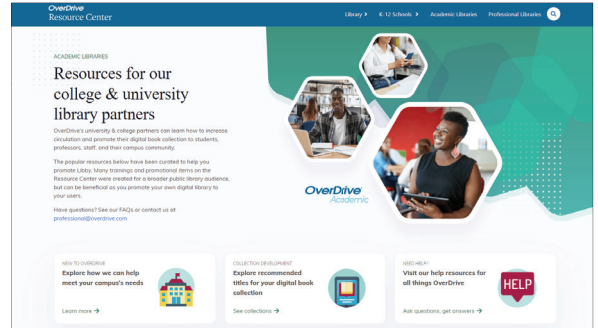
OverDrive
Resource Center

Library › K-12 Schools › Academic Libraries Professional Libraries

ACADEMIC LIBRARIES

Resources for our college & university library partners

OverDrive's university & college partners can learn how to increase circulation and promote their digital book collection to students, professors, staff, and their campus community.

The popular resources below have been curated to help you promote Libby. Many trainings and promotional items on the Resource Center were created for a broader public library audience, but can be beneficial as you promote your own digital library to your users.

Have questions? See our FAQs or contact us at professional@overdrive.com

OverDrive Academic

NEW TO OVERDRIVE
Explore how we can help meet your campus's needs
Learn more →

COLLECTION DEVELOPMENT
Explore recommended titles for your digital book collection
See collections →

NEED HELP?
Visit our help resources for all things OverDrive
Ask questions, get answers →

HELP